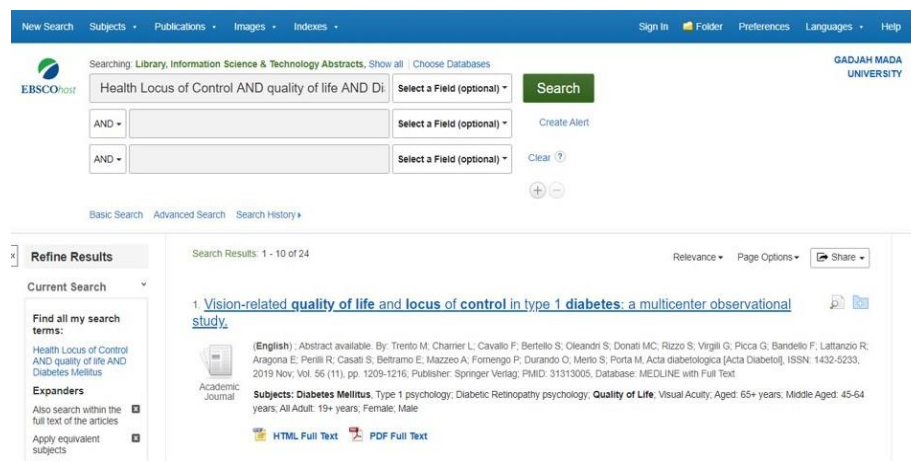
New Search Subjects • Publications • Images • Indexes • Sign In Folder Preferences Languages • Help

EBSCOhost

Searching: Library, Information Science & Technology Abstracts, Show all | Choose Databases

GADJAH MADA UNIVERSITY

Health Locus of Control AND quality of life AND Di Select a Field (optional) Search

AND Select a Field (optional) Create Alert

AND Select a Field (optional) Clear ?

Basic Search Advanced Search Search History

Refine Results

Current Search

Find all my search terms:

Health Locus of Control AND quality of life AND Diabetes Mellitus

Expanders

Also search within the full text of the articles

Apply equivalent subjects

Search Results: 1 - 10 of 24

Relevance Page Options Share

1. Vision-related quality of life and locus of control in type 1 diabetes: a multicenter observational study.

(English) ; Abstract available. By: Trento M; Charrier L; Cavallo F; Bertello S; Oleandri S; Donati MC; Rizzo S; Virgili G; Picca G; Bandello F; Lattanzio R; Aragona E; Perilli R; Casati S; Beltramo E; Mazzeo A; Fornengo P; Durando O; Merlo S; Porta M, Acta diabetologica [Acta Diabetol], ISSN: 1432-5233, 2019 Nov; Vol. 56 (11), pp. 1209-1216; Publisher: Springer Verlag; PMID: 31313005, Database: MEDLINE with Full Text

Academic Journal

Subjects: Diabetes Mellitus, Type 1 psychology; Diabetic Retinopathy psychology; Quality of Life; Visual Acuity; Aged: 65+ years; Middle Aged: 45-64 years; All Adult: 19+ years; Female; Male

HTML Full Text PDF Full Text